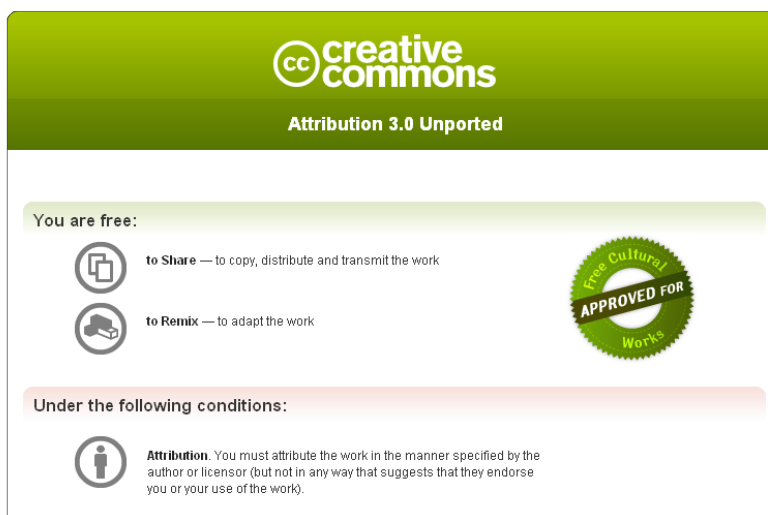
cc creative commons

Attribution 3.0 Unported

You are free:

to Share — to copy, distribute and transmit the work

to Remix — to adapt the work

Free Cultural
APPROVED FOR
Works

Under the following conditions:

Attribution. You must attribute the work in the manner specified by the author or licensor (but not in any way that suggests that they endorse you or your use of the work).